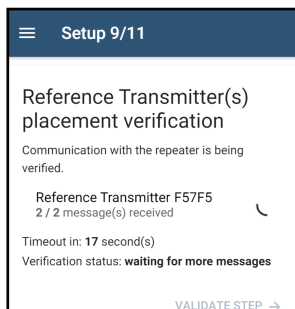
Setup 9/11

Reference Transmitter(s) placement verification

Communication with the repeater is being verified.

Reference Transmitter F57F5
2 / 2 message(s) received

Timeout in: 17 second(s)
Verification status: waiting for more messages

VALIDATE STEP →